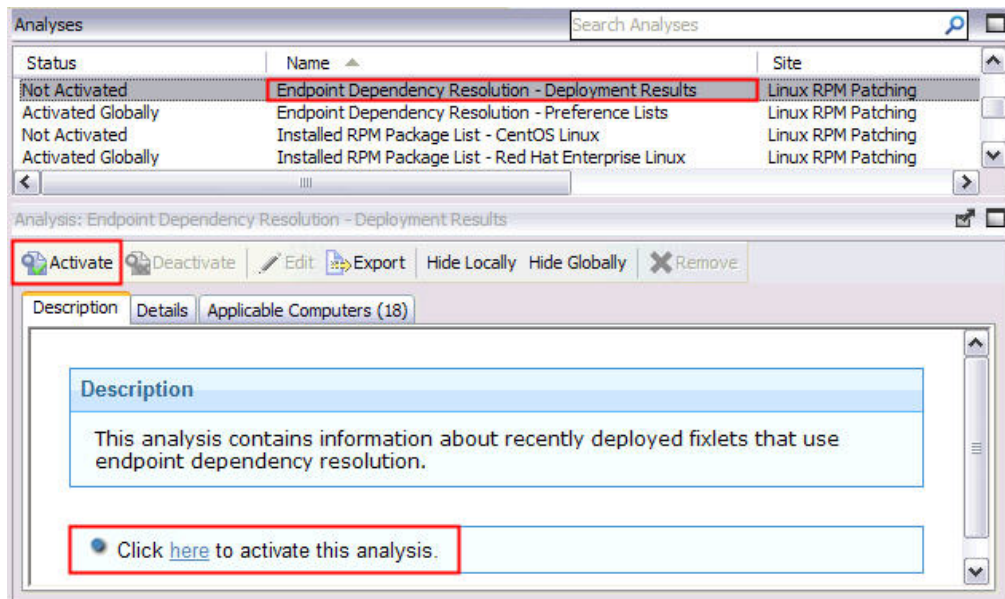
Analyses

Search Analyses

| Status | Name | Site |
|---|---|---|
| Not Activated | Endpoint Dependency Resolution - Deployment Results | Linux RPM Patching |
| Activated Globally | Endpoint Dependency Resolution - Preference Lists | Linux RPM Patching |
| Not Activated | Installed RPM Package List - CentOS Linux | Linux RPM Patching |
| Activated Globally | Installed RPM Package List - Red Hat Enterprise Linux | Linux RPM Patching |

Analysis: Endpoint Dependency Resolution - Deployment Results

Activate Deactivate Edit Export Hide Locally Hide Globally Remove

Description Details Applicable Computers (18)

Description

This analysis contains information about recently deployed fixlets that use endpoint dependency resolution.

Click here to activate this analysis.